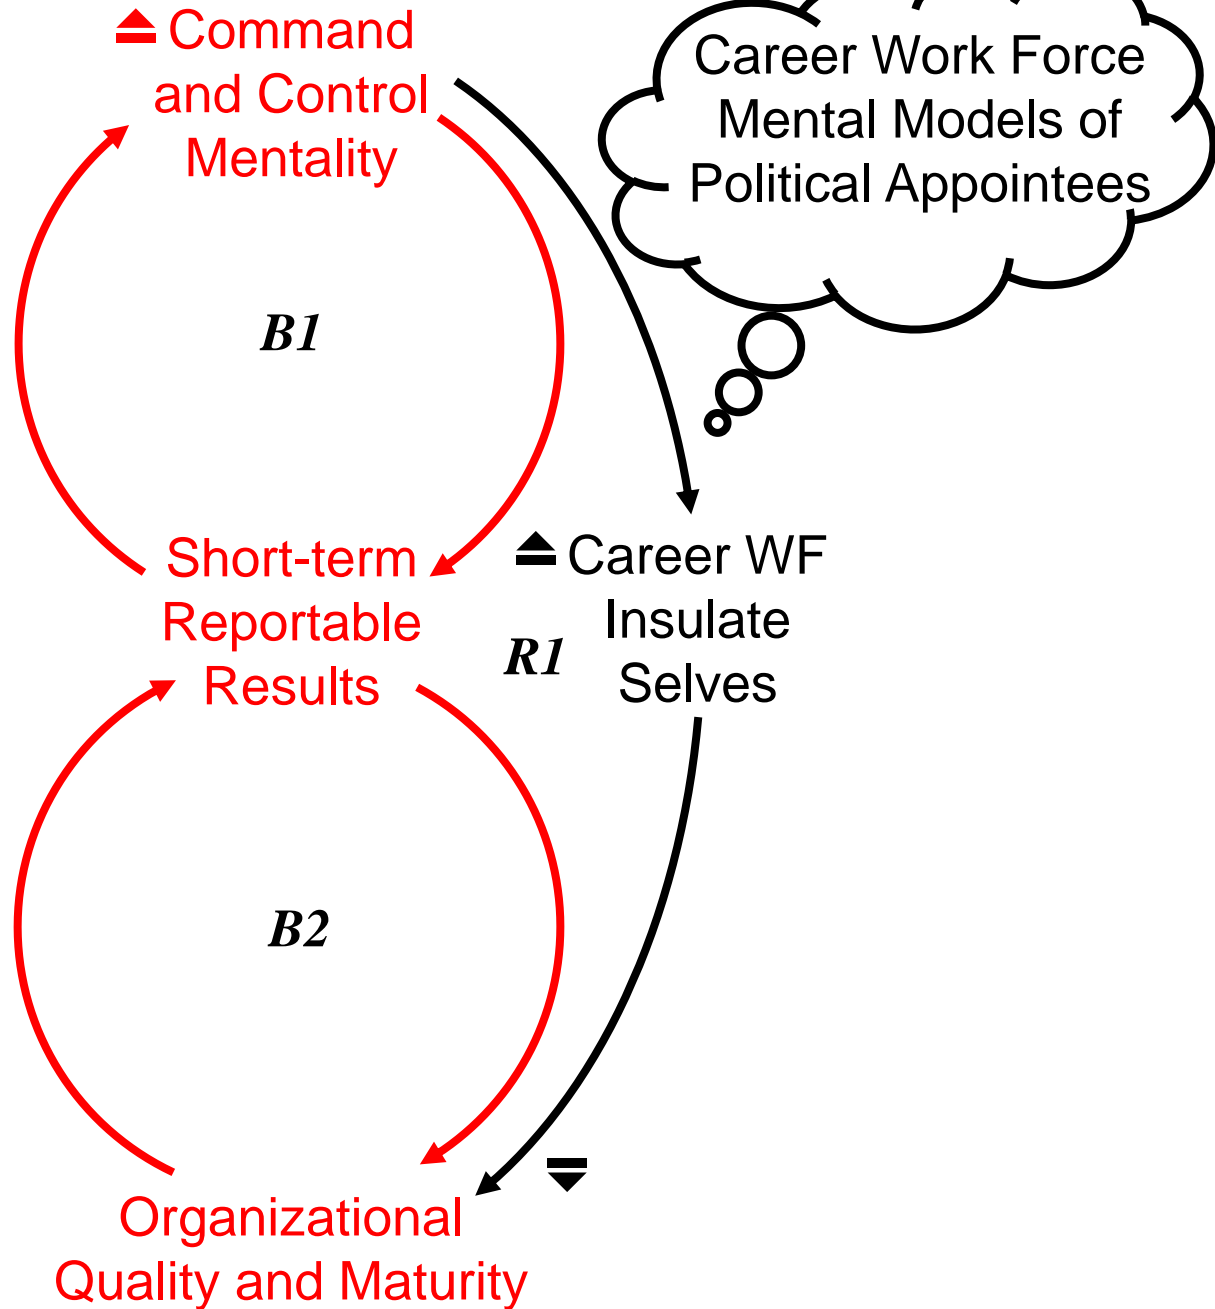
⏶ Command and Control Mentality

Career Work Force Mental Models of Political Appointees

B1

Short-term Reportable Results

⏶ Career WF Insulate Selves

R1

B2

⏷

Organizational Quality and Maturity